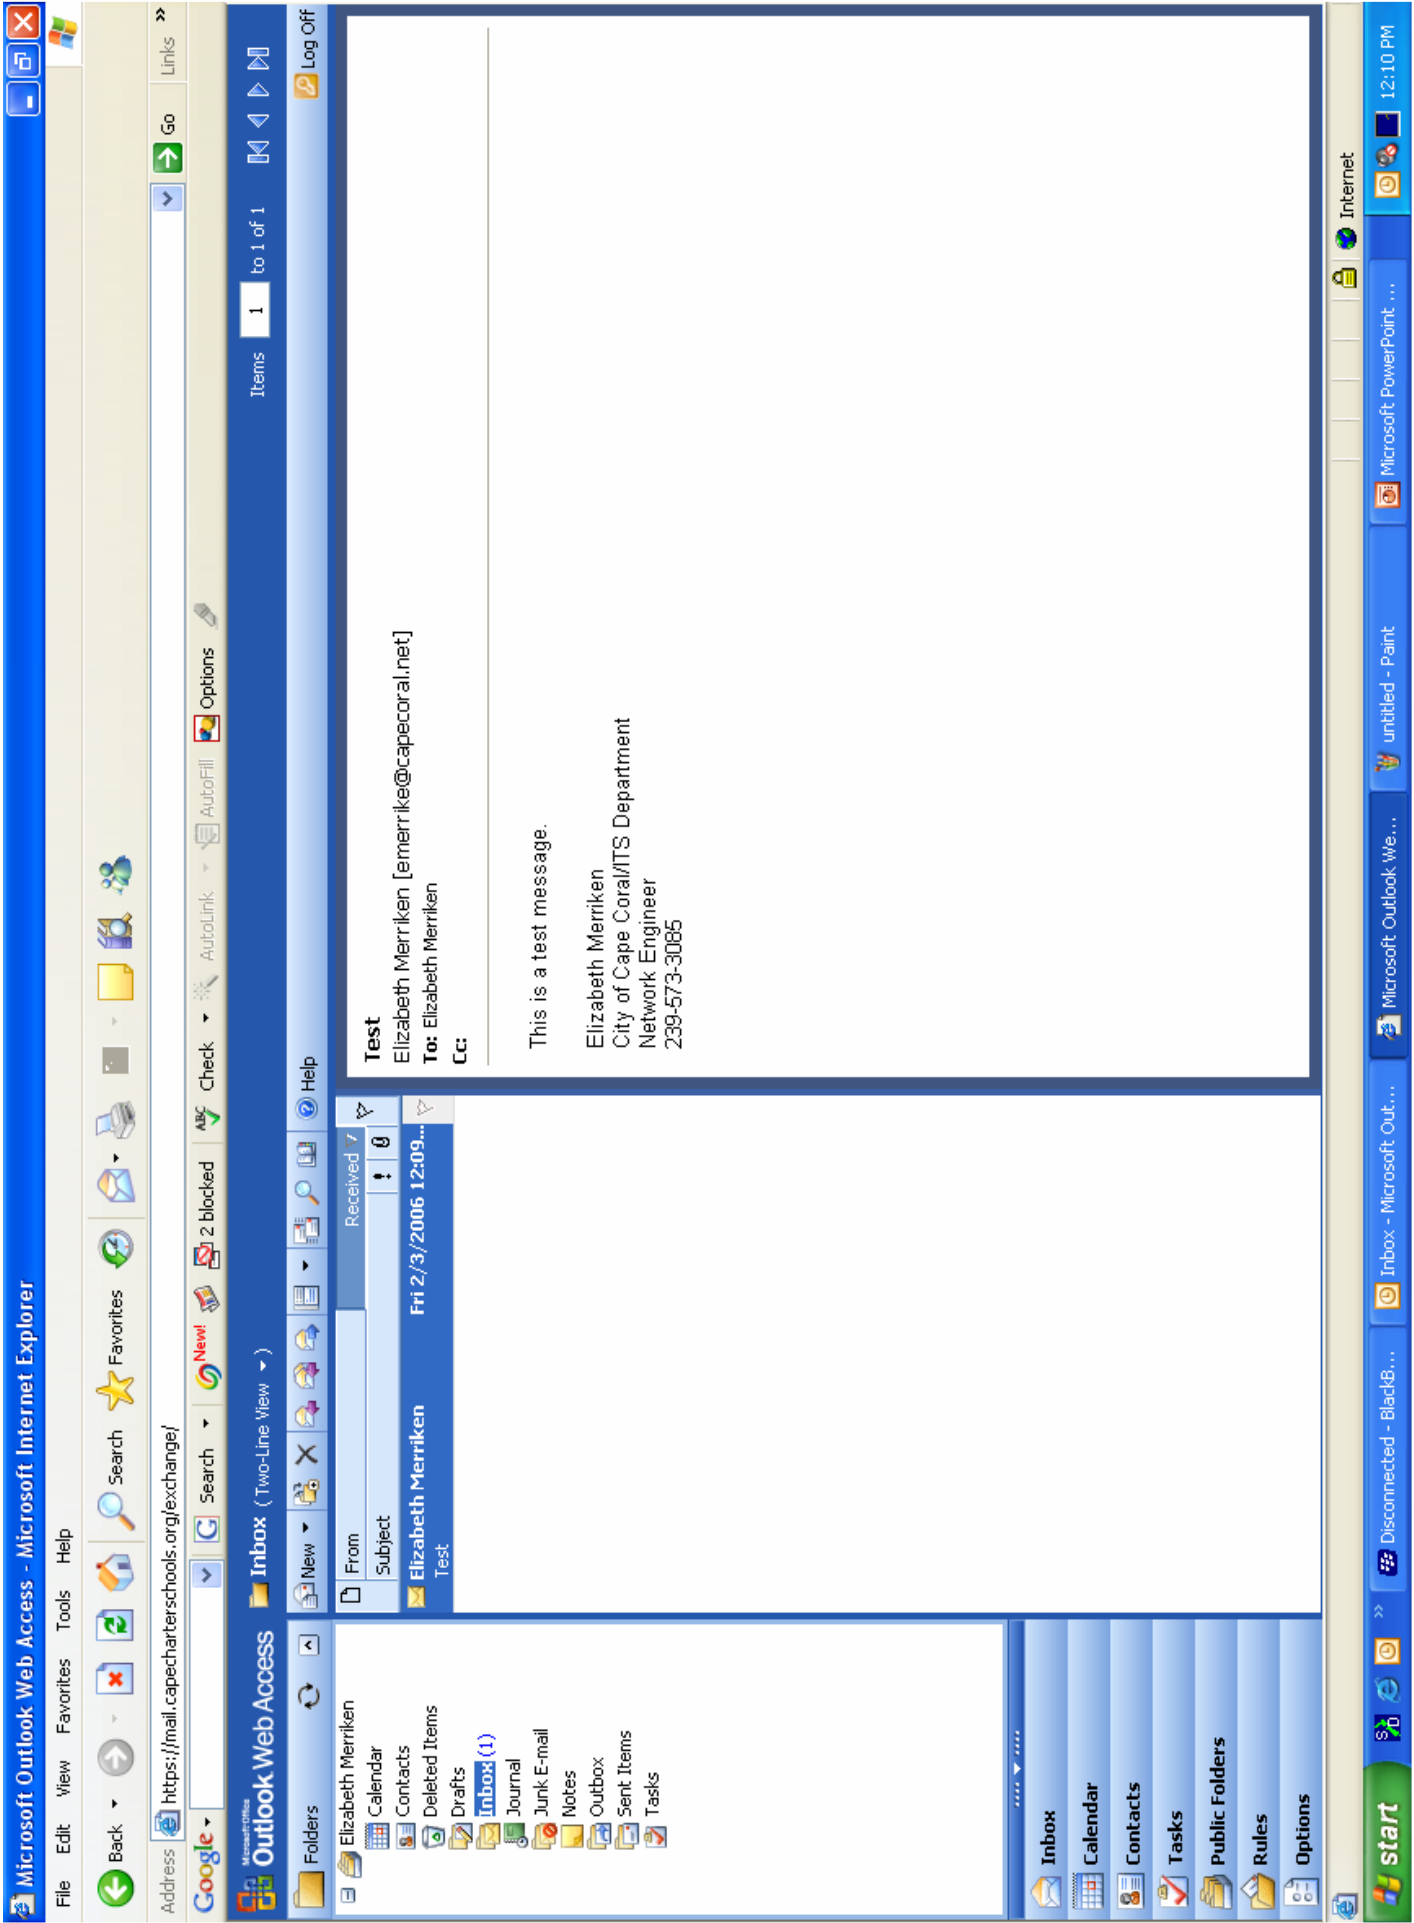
Microsoft Outlook Web Access - Microsoft Internet Explorer

File Edit View Favorites Tools Help

Back Search Favorites

Address https://mail.capecharterschools.org/exchange/ Go Links

Google Search New! 2 blocked Check AutoLink AutoFill Options

Microsoft Office Outlook Web Access

Inbox (Two-Line View)

Items 1 to 1 of 1

Log Off

Folders

New Help

Elizabeth Merriken
Calendar
Contacts
Deleted Items
Drafts
Inbox (1)
Journal
Junk E-mail
Notes
Outbox
Sent Items
Tasks

From
Subject
Received

Elizabeth Merriken
Test
Fri 2/3/2006 12:09...

Test
Elizabeth Merriken [emerrike@capecoral.net]
To: Elizabeth Merriken
Cc:

This is a test message.

Elizabeth Merriken
City of Cape Coral/ITS Department
Network Engineer
239-573-3085

Inbox
Calendar
Contacts
Tasks
Public Folders
Rules
Options

Internet

start Disconnected - BlackB... Inbox - Microsoft Out... Microsoft Outlook We... untitled - Paint Microsoft PowerPoint ... 12:10 PM